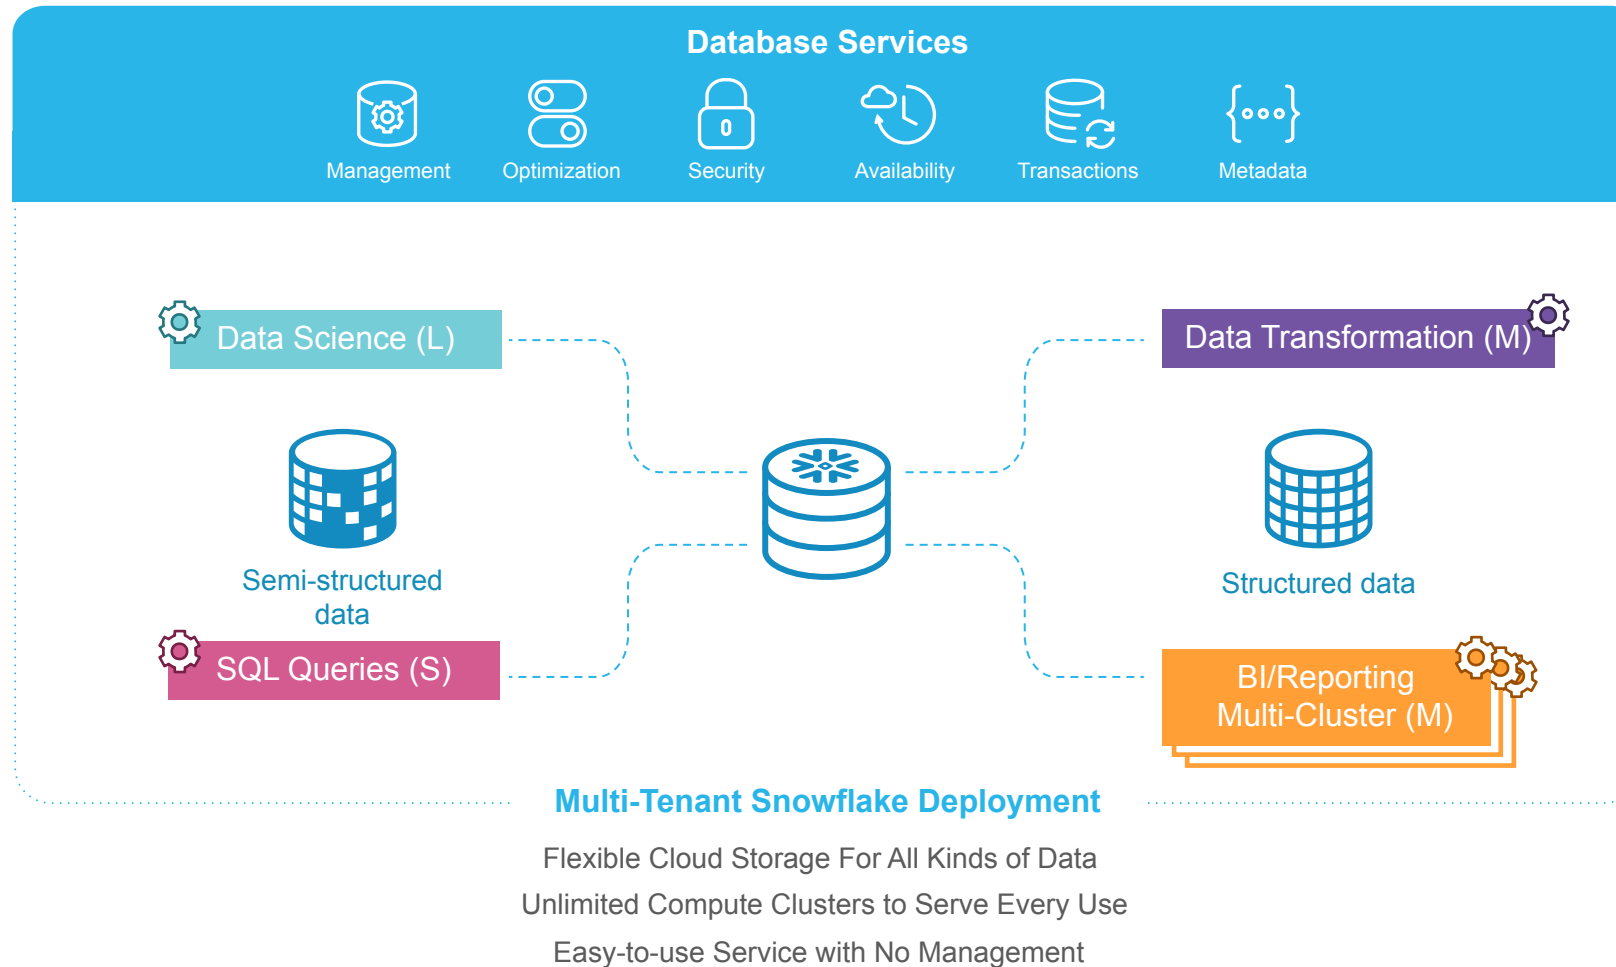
Database Services

Management
Optimization
Security
Availability
Transactions
Metadata

Data Science (L)

Semi-structured data

SQL Queries (S)

Data Transformation (M)

Structured data

BI/Reporting Multi-Cluster (M)

Multi-Tenant Snowflake Deployment

Flexible Cloud Storage For All Kinds of Data
Unlimited Compute Clusters to Serve Every Use
Easy-to-use Service with No Management